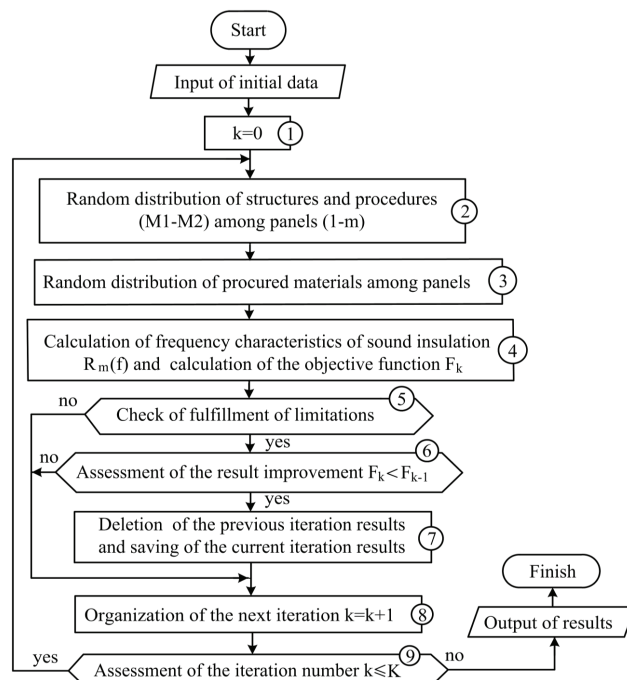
Start

Input of initial data

k=0 ①

Random distribution of structures and procedures (M1-M2) among panels (1-m) ②

Random distribution of procured materials among panels ③

Calculation of frequency characteristics of sound insulation $R_m(f)$ and calculation of the objective function $F_k$ ④

no

Check of fulfillment of limitations ⑤

yes

no

Assessment of the result improvement $F_k < F_{k-1}$ ⑥

yes

Deletion of the previous iteration results and saving of the current iteration results ⑦

Finish

Organization of the next iteration k=k+1 ⑧

Output of results

yes

Assessment of the iteration number $k \leq K$ ⑨

no